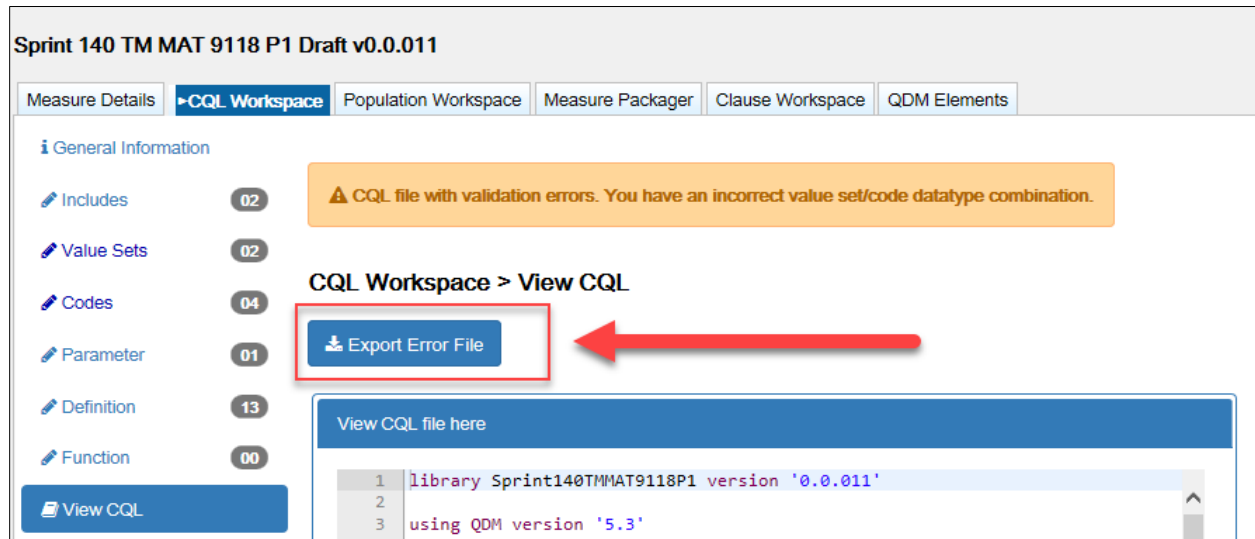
Sprint 140 TM MAT 9118 P1 Draft v0.0.011

Measure Details | ►CQL Workspace | Population Workspace | Measure Packager | Clause Workspace | QDM Elements

General Information

Includes 02

Value Sets 02

Codes 04

Parameter 01

Definition 13

Function 00

View CQL

CQL file with validation errors. You have an incorrect value set/code datatype combination.

CQL Workspace > View CQL

Export Error File

View CQL file here

1 library Sprint140TMMAT9118P1 version '0.0.011'
2
3 using QDM version '5.3'